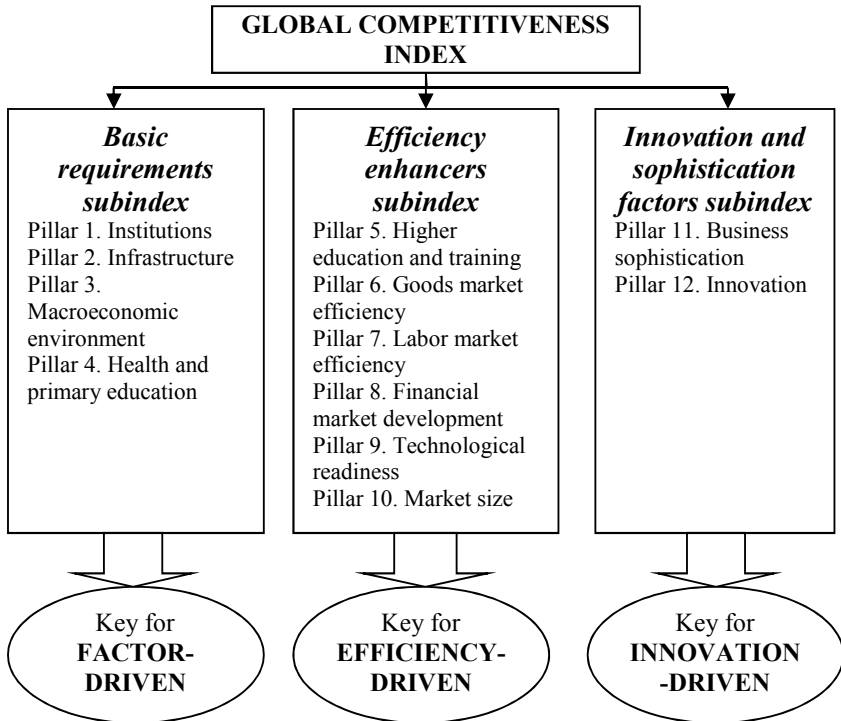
GLOBAL COMPETITIVENESS INDEX

Basic requirements subindex
Pillar 1. Institutions
Pillar 2. Infrastructure
Pillar 3. Macroeconomic environment
Pillar 4. Health and primary education

Efficiency enhancers subindex
Pillar 5. Higher education and training
Pillar 6. Goods market efficiency
Pillar 7. Labor market efficiency
Pillar 8. Financial market development
Pillar 9. Technological readiness
Pillar 10. Market size

Innovation and sophistication factors subindex
Pillar 11. Business sophistication
Pillar 12. Innovation

Key for FACTOR-DRIVEN

Key for EFFICIENCY-DRIVEN

Key for INNOVATION-DRIVEN